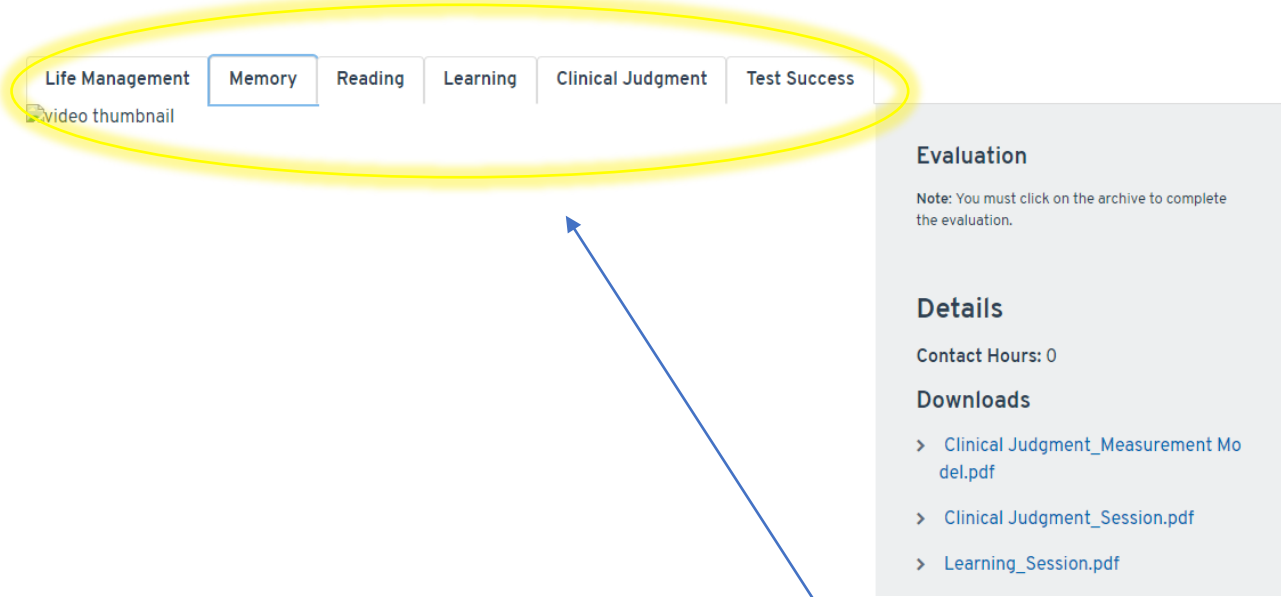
Life Management Memory Reading Learning Clinical Judgment Test Success

video thumbnail

Evaluation

**Note:** You must click on the archive to complete the evaluation.

Details

**Contact Hours:** 0

Downloads

> Clinical Judgment_Measurement Model.pdf

> Clinical Judgment_Session.pdf

> Learning_Session.pdf